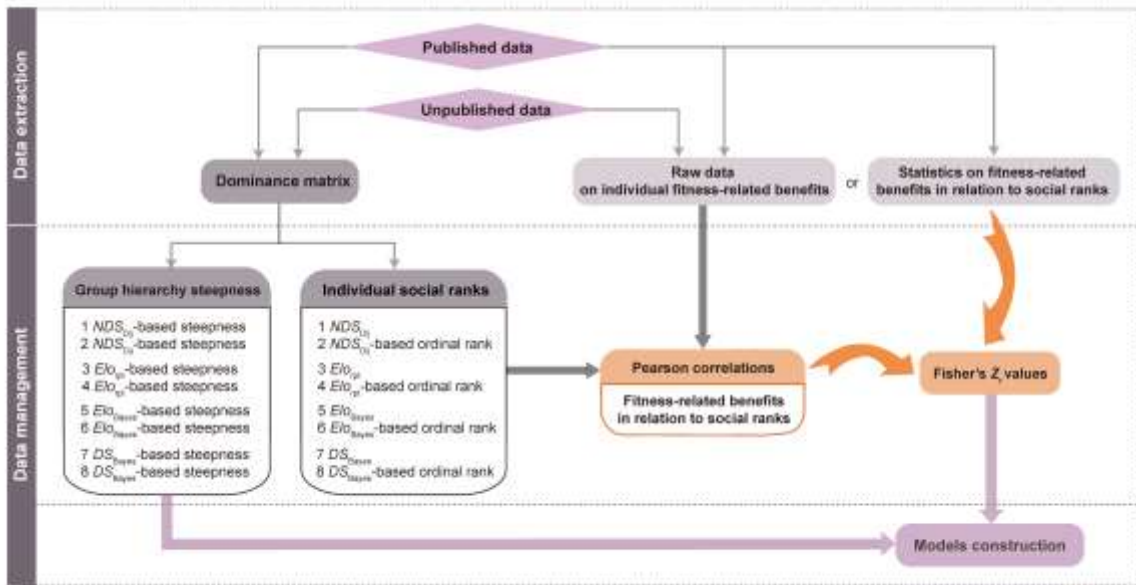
Data extraction

Published data

Unpublished data

Dominance matrix

Raw data on individual fitness-related benefits

or

Statistics on fitness-related benefits in relation to social ranks

Data management

Group hierarchy steepness

1 $NDS_{Dij}$-based steepness
2 $NDS_{Dij}$-based steepness
3 $Elo_{opt}$-based steepness
4 $Elo_{opt}$-based steepness
5 $Elo_{Bayes}$-based steepness
6 $Elo_{Bayes}$-based steepness
7 $DS_{Bayes}$-based steepness
8 $DS_{Bayes}$-based steepness

Individual social ranks

1 $NDS_{Dij}$
2 $NDS_{Dij}$-based ordinal rank
3 $Elo_{opt}$
4 $Elo_{opt}$-based ordinal rank
5 $Elo_{Bayes}$
6 $Elo_{Bayes}$-based ordinal rank
7 $DS_{Bayes}$
8 $DS_{Bayes}$-based ordinal rank

Pearson correlations

Fitness-related benefits in relation to social ranks

Fisher's $Z_r$ values

Models construction